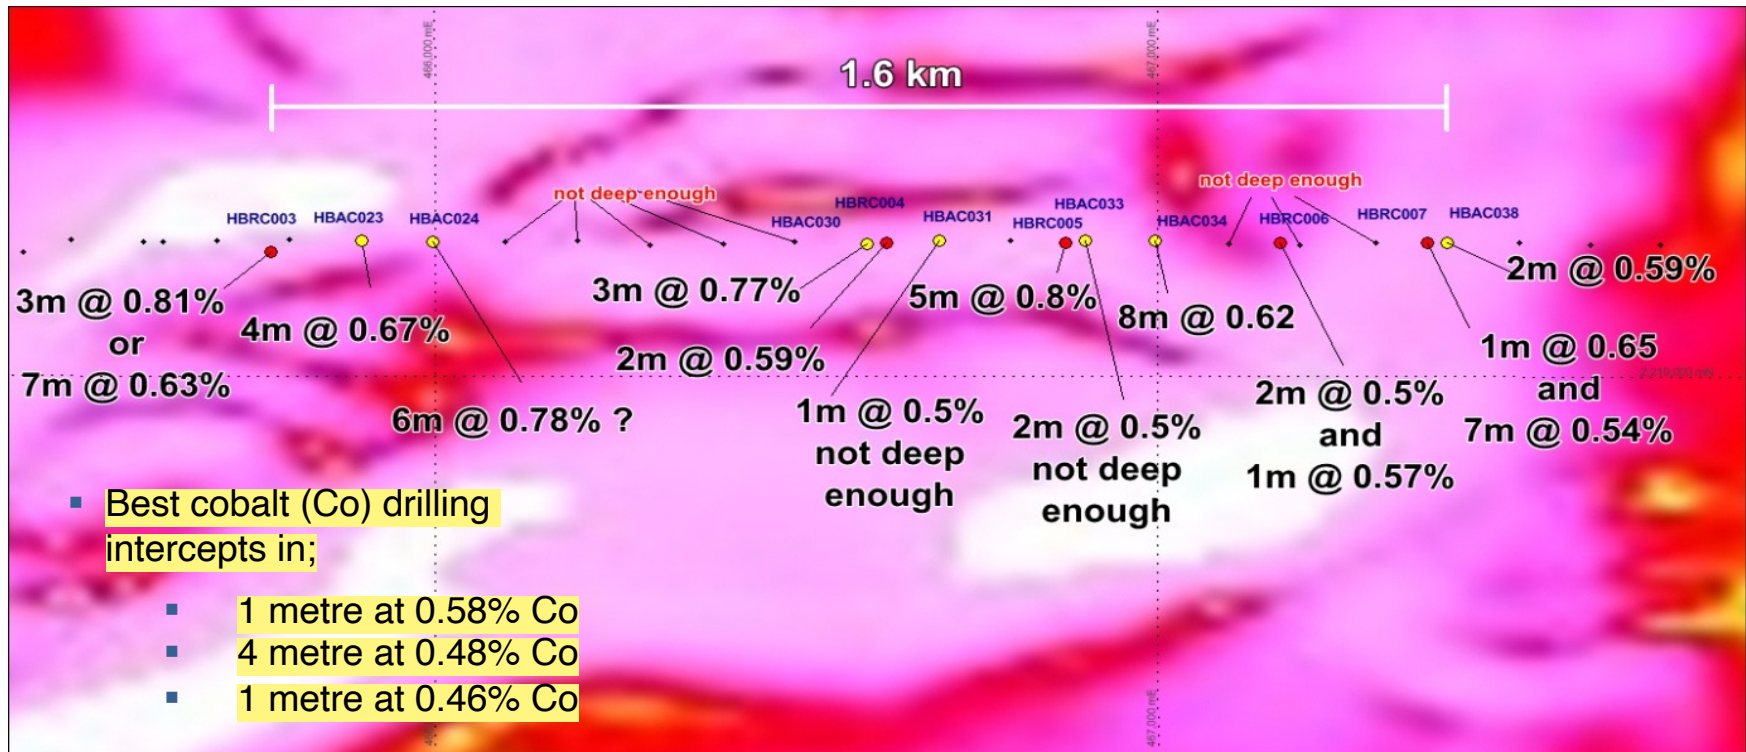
1.6 km

not deep enough
not deep enough

HBRC003 HBAC023 HBAC024 HBAC030 HBRC004 HBAC031 HBAC033 HBRC005 HBAC034 HBRC006 HBRC007 HBAC038

466,000 mE
467,000 mE

3m @ 0.81%
or
7m @ 0.63%

4m @ 0.67%

6m @ 0.78% ?

3m @ 0.77%

2m @ 0.59%

1m @ 0.5%
not deep
enough

5m @ 0.8%

2m @ 0.5%
not deep
enough

8m @ 0.62

2m @ 0.5%
and
1m @ 0.57%

2m @ 0.59%

1m @ 0.65
and
7m @ 0.54%

- Best cobalt (Co) drilling intercepts in;
 - 1 metre at 0.58% Co
 - 4 metre at 0.48% Co
 - 1 metre at 0.46% Co